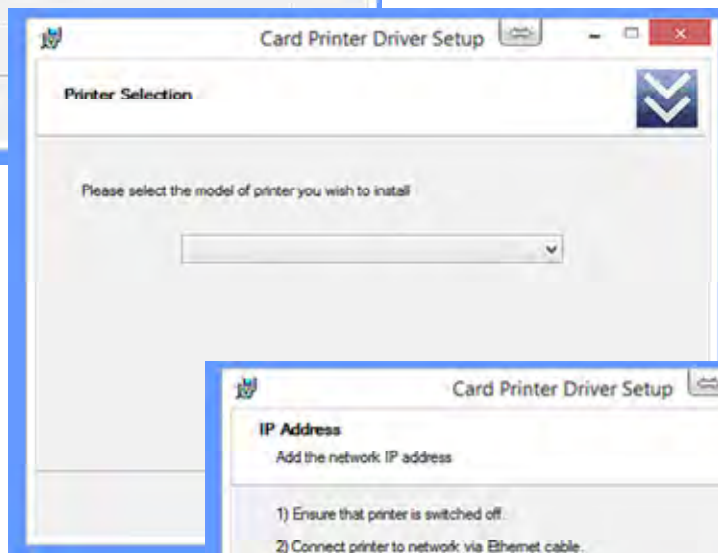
Card Printer Driver Setup

Printer Selection

Please select the model of printer you wish to install

Card Printer Driver Setup

IP Address

Add the network IP address

1) Ensure that printer is switched off.

2) Connect printer to network via Ethernet cable.